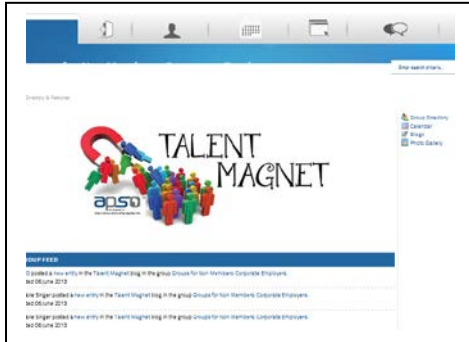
Enter search criteria...

Directory > Networks

TALENT MAGNET

apso

Group Directory
Calendar
Blogs
Photo Gallery

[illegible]OUP FEED

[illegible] posted a new entry in the Talent Magnet blog in the group Groups for Non Members Corporate Employers.
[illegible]ted 06 June 2013

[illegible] Singer posted a new entry in the Talent Magnet blog in the group Groups for Non Members Corporate Employers.
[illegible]ted 06 June 2013

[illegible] Singer posted a new entry in the Talent Magnet blog in the group Groups for Non Members Corporate Employers.
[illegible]ted 06 June 2013